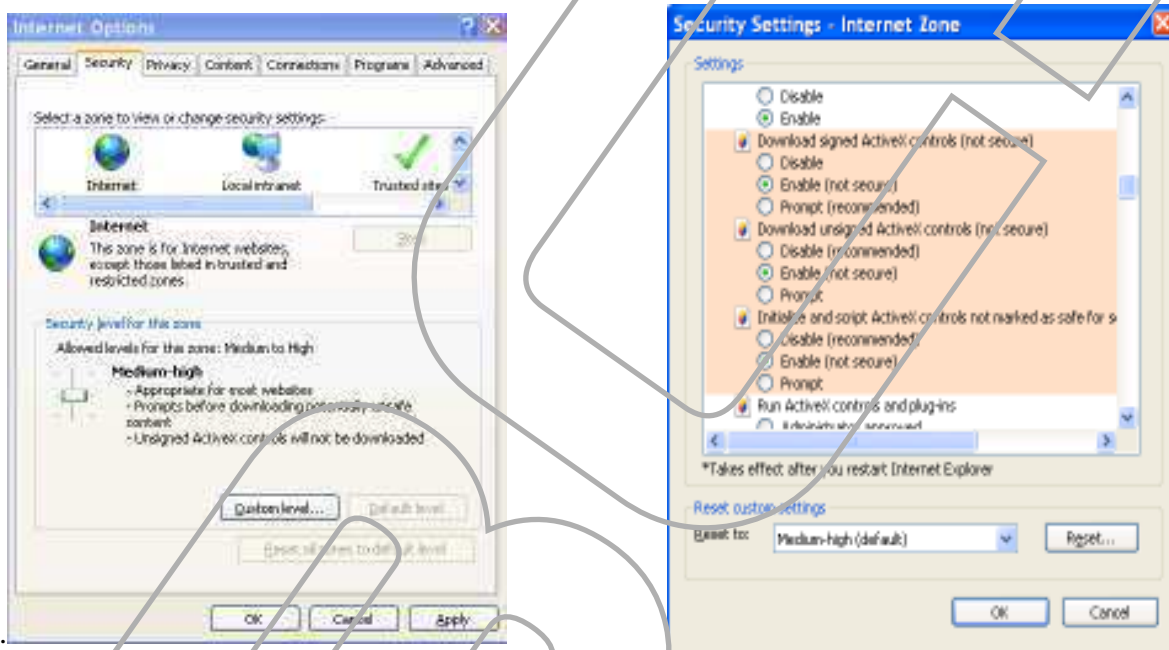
Internet Options

General | Security | Privacy | Content | Connections | Programs | Advanced

Select a zone to view or change security settings.

Internet | Local intranet | Trusted sites

Internet
This zone is for Internet websites, except those listed in trusted and restricted zones.

Sites

Security level for this zone
Allowed levels for this zone: Medium to High

Medium-high
- Appropriate for most websites
- Prompts before downloading potentially unsafe content
- Unsigned ActiveX controls will not be downloaded

Custom level... | Default level

Reset all zones to default level

OK | Cancel | Apply

Security Settings - Internet Zone

Settings

Disable
Enable
Download signed ActiveX controls (not secure)
Disable
Enable (not secure)
Prompt (recommended)
Download unsigned ActiveX controls (not secure)
Disable (recommended)
Enable (not secure)
Prompt
Initialize and script ActiveX controls not marked as safe for s
Disable (recommended)
Enable (not secure)
Prompt
Run ActiveX controls and plug-ins
Administrator approved

*Takes effect after you restart Internet Explorer

Reset custom settings
Reset to: Medium-high (default) | Reset...

OK | Cancel